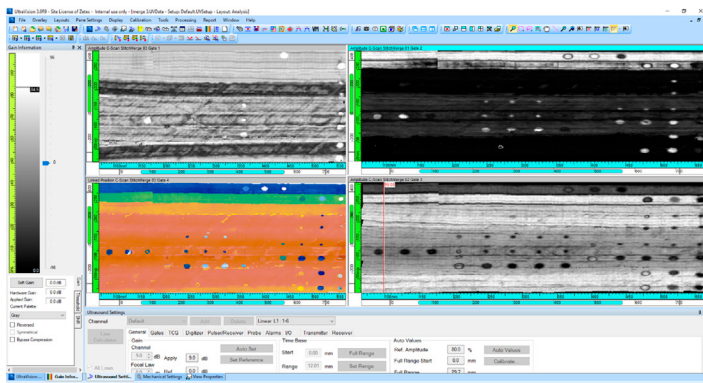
UltraVision 3.8R8 - Site License of Zetec - Internal use only - [merge 3.UVData - Setup Default.UVSetup - Layout Analysis]

File Overlay Layouts Pane Settings Display Calibration Tools Processing Report Window Help

Gain Information

Amplitude C-Scan StitchMerge 65 Gate 1

Amplitude C-Scan StitchMerge 61 Gate 2

Linear Position C-Scan StitchMerge 65 Gate 4

Amplitude C-Scan StitchMerge 61 Gate 3

Soft Gain 0.0 dB
Hardware Gain 0.0 dB
Applied Gain 0.0 dB
Current Palette
Gray
Reversed
Symmetrical
Bypass Compression

Ultrasound Settings

Channel

Default

Linear: L1 1-6

Clear Calibration

General Gates TCG Digitizer Pulser/Receiver Probe Alarms I/O Transmitter Receiver

Gain
Channel
Apply 9.0 dB
Auto Set
Set Reference
Focal Law
Ref

Time Base
Start 0.00 mm
Full Range
Range 12.01 mm
Set Range

Auto Values
Ref. Amplitude 80.0 %
Auto Values
Full Range Start 0.0 mm
Calibrate
Full Range 29.7 mm

UltraVision
Gain Infor...
Ultrasound Setti...
Mechanical Settings
View Properties